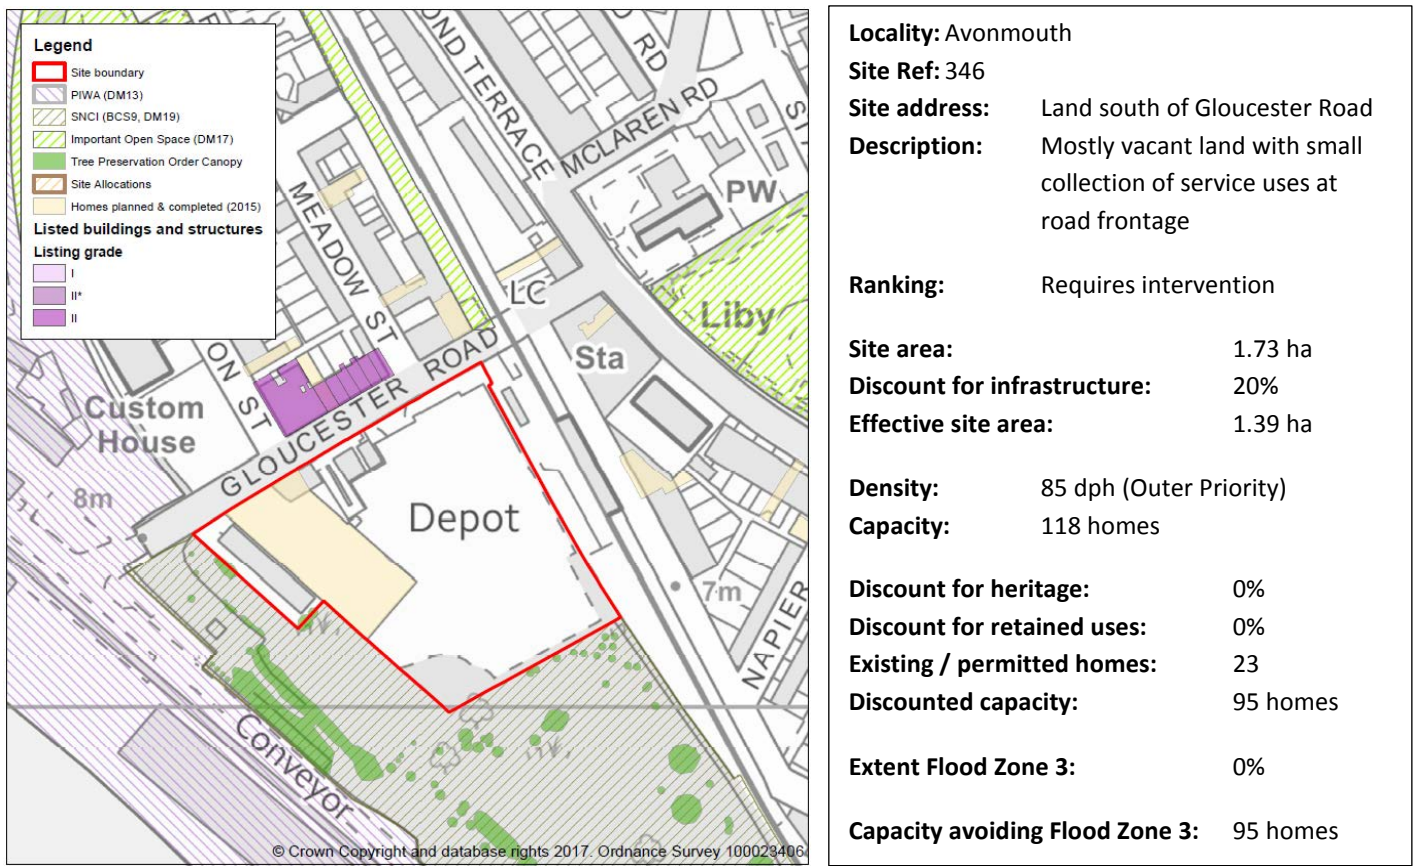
Legend
Site boundary
PIWA (DM13)
SNCI (BCS9, DM19)
Important Open Space (DM17)
Tree Preservation Order Canopy
Site Allocations
Homes planned & completed (2015)
Listed buildings and structures
Listing grade
I
II*
II

ND TERRACE
RD
MCLAREN RD
ST
PW
MEADOW ST
LC
Liby
ON ST
Sta
GLOUCESTER ROAD
Custom House
8m
Depot
7m
NAPIER
Conveyor
© Crown Copyright and database rights 2017. Ordnance Survey 100023406

Locality: Avonmouth
Site Ref: 346
Site address: Land south of Gloucester Road
Description: Mostly vacant land with small collection of service uses at road frontage

Ranking: Requires intervention

Site area: 1.73 ha
Discount for infrastructure: 20%
Effective site area: 1.39 ha

Density: 85 dph (Outer Priority)
Capacity: 118 homes

Discount for heritage: 0%
Discount for retained uses: 0%
Existing / permitted homes: 23
Discounted capacity: 95 homes

Extent Flood Zone 3: 0%

Capacity avoiding Flood Zone 3: 95 homes